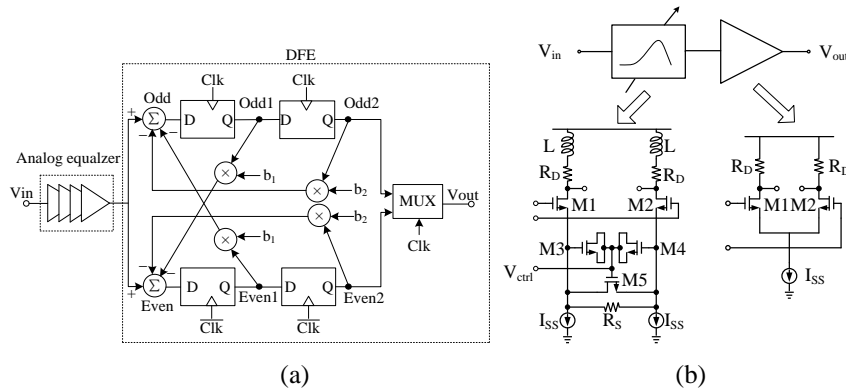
DFE

Analog equalzer

Vin

Odd

Clk

Odd1

Clk

Odd2

D Q

D Q

+

−

−

$\Sigma$

$\times$

$b_1$

$\times$

$b_2$

$\times$

$b_2$

MUX

Vout

Clk

$\times$

$b_1$

−

−

+

$\Sigma$

Even

D Q

Even1

D Q

Even2

$\overline{\text{Clk}}$

$\overline{\text{Clk}}$

(a)

$V_{in}$

$V_{out}$

L

L

$R_D$

$R_D$

M1

M2

M3

M4

$V_{ctrl}$

M5

$I_{SS}$

$R_S$

$I_{SS}$

$R_D$

$R_D$

M1

M2

$I_{SS}$

(b)